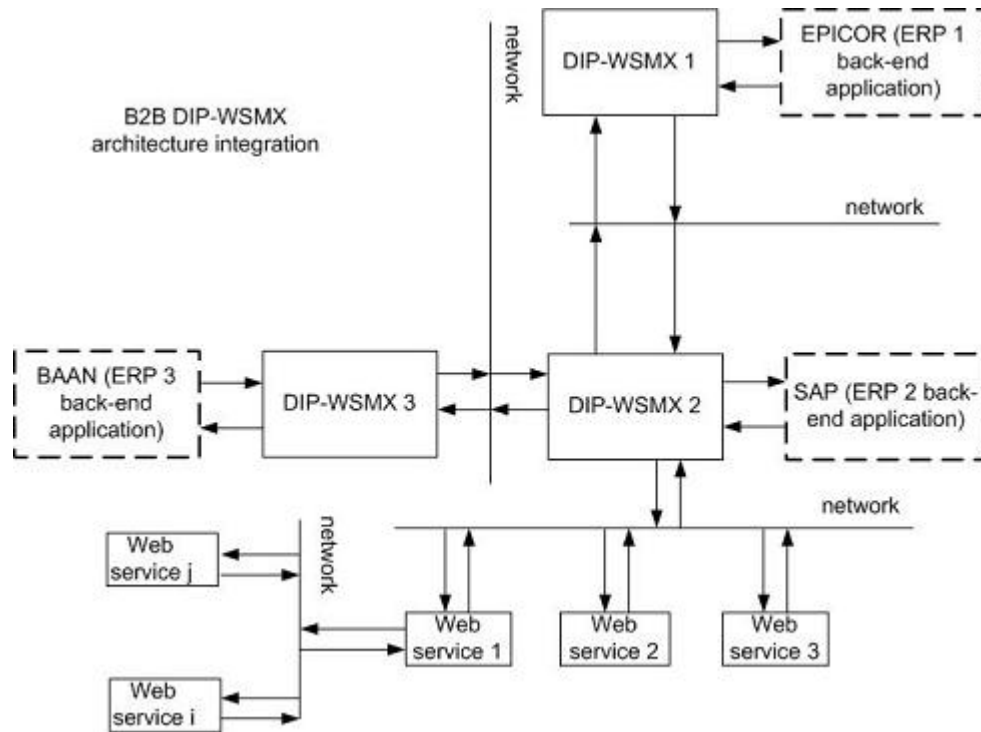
B2B DIP-WSMX architecture integration

network

DIP-WSMX 1

EPICOR (ERP 1 back-end application)

network

BAAN (ERP 3 back-end application)

DIP-WSMX 3

DIP-WSMX 2

SAP (ERP 2 back-end application)

network

network

Web service j

Web service 1

Web service 2

Web service 3

Web service i